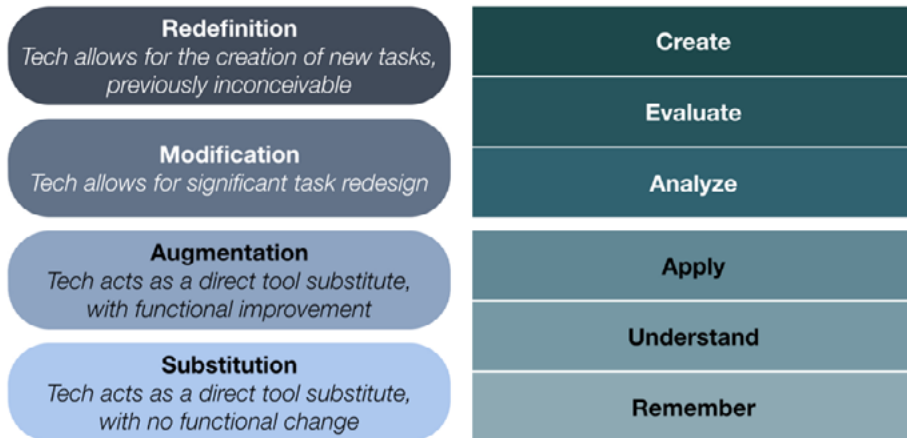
Redefinition
Tech allows for the creation of new tasks, previously inconceivable

Modification
Tech allows for significant task redesign

Augmentation
Tech acts as a direct tool substitute, with functional improvement

Substitution
Tech acts as a direct tool substitute, with no functional change

Create

Evaluate

Analyze

Apply

Understand

Remember